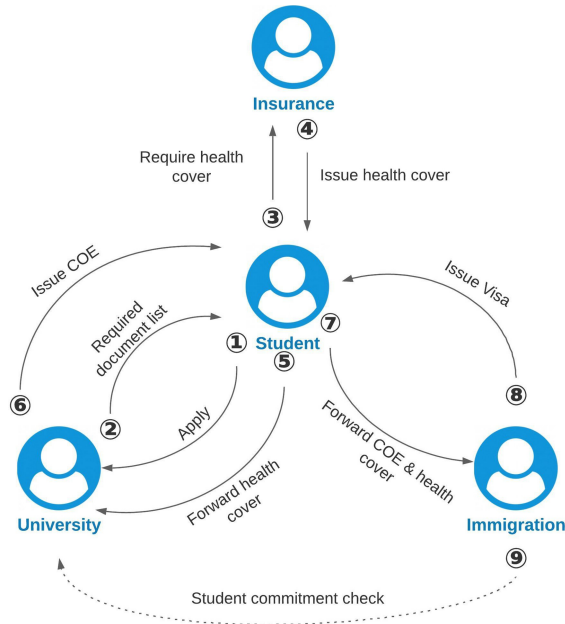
Insurance
④
Require health cover
Issue health cover
③
Issue COE
Required document list
Student
①
⑤
⑦
Issue Visa
⑥
②
Apply
⑧
Forward COE & health cover
University
Forward health cover
Immigration
⑨
Student commitment check